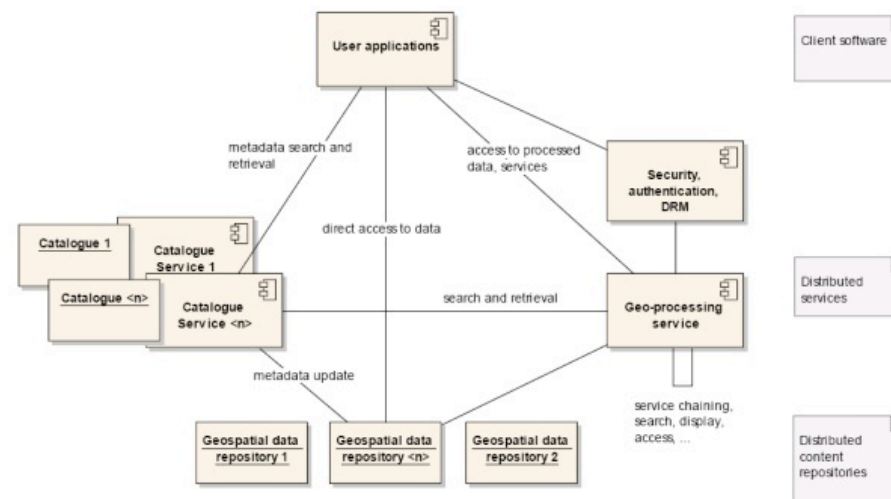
User applications

Client software

metadata search and retrieval

access to processed data, services

Security, authentication, DRM

direct access to data

Catalogue 1

Catalogue Service 1

Catalogue <n>

Catalogue Service <n>

search and retrieval

Geo-processing service

Distributed services

metadata update

service chaining, search, display, access, ...

Geospatial data repository 1

Geospatial data repository <n>

Geospatial data repository 2

Distributed content repositories